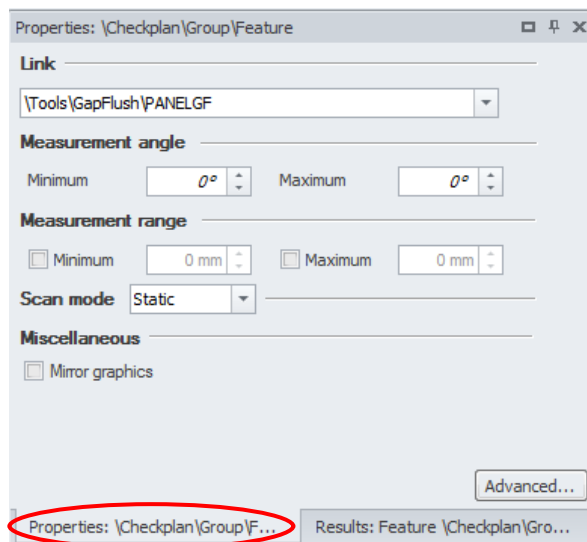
Properties: \Checkplan\Group\Feature

Link

\Tools\GapFlush\PANELGF

Measurement angle

Minimum 0° Maximum 0°

Measurement range

Minimum 0 mm Maximum 0 mm

Scan mode Static

Miscellaneous

Mirror graphics

Advanced...

Properties: \Checkplan\Group\F... Results: Feature \Checkplan\Gro...